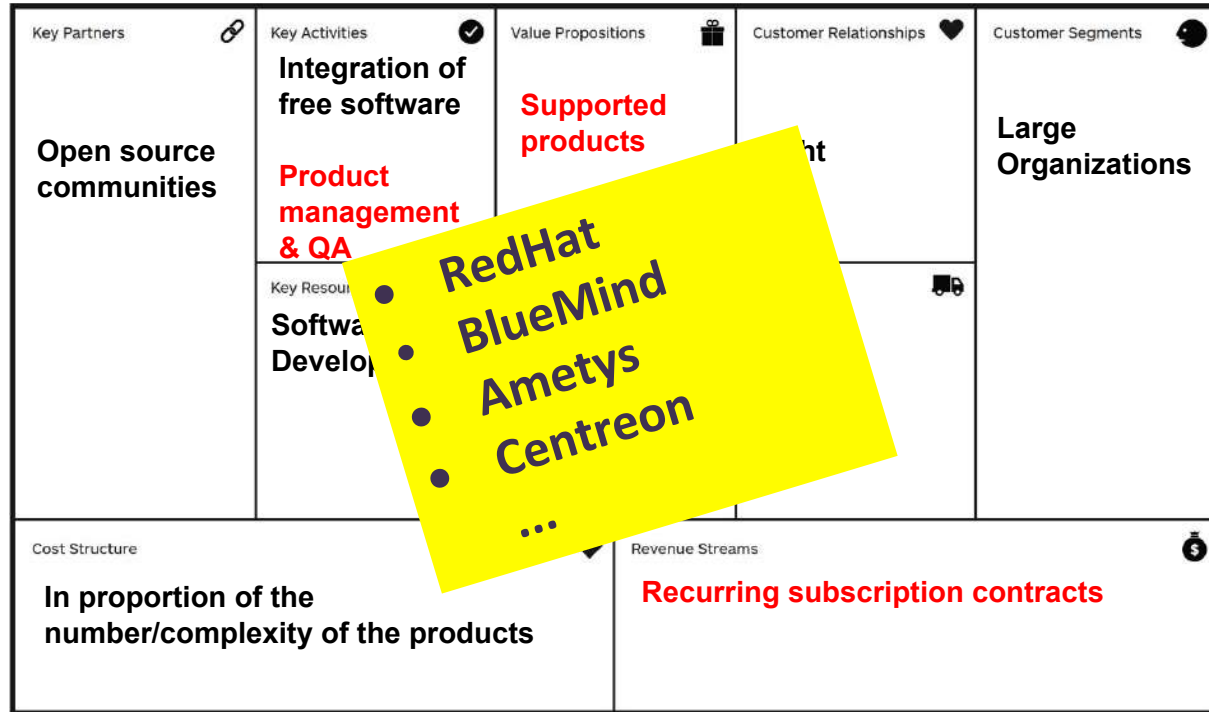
Key Partners

Open source communities

Key Activities

Integration of free software

Product management & QA

Key Resour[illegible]

Softwa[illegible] Develop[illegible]

Value Propositions

Supported products

Customer Relationships

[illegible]ht

Customer Segments

Large Organizations

- RedHat
- BlueMind
- Ametys
- Centreon

...

Cost Structure

In proportion of the number/complexity of the products

Revenue Streams

Recurring subscription contracts